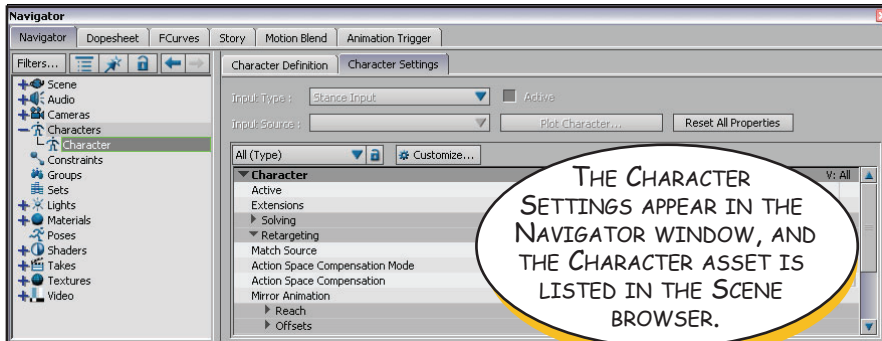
Navigator

Navigator | Dopesheet | FCurves | Story | Motion Blend | Animation Trigger

Filters...

Scene
Audio
Cameras
Characters
Character
Constraints
Groups
Sets
Lights
Materials
Poses
Shaders
Takes
Textures
Video

Character Definition | Character Settings

Input Type : Stance Input
Active
Input Source :
Plot Character...
Reset All Properties

All (Type)
Customize...

Character
V: All
Active
Extensions
Solving
Retargeting
Match Source
Action Space Compensation Mode
Action Space Compensation
Mirror Animation
Reach
Offsets

THE CHARACTER SETTINGS APPEAR IN THE NAVIGATOR WINDOW, AND THE CHARACTER ASSET IS LISTED IN THE SCENE BROWSER.